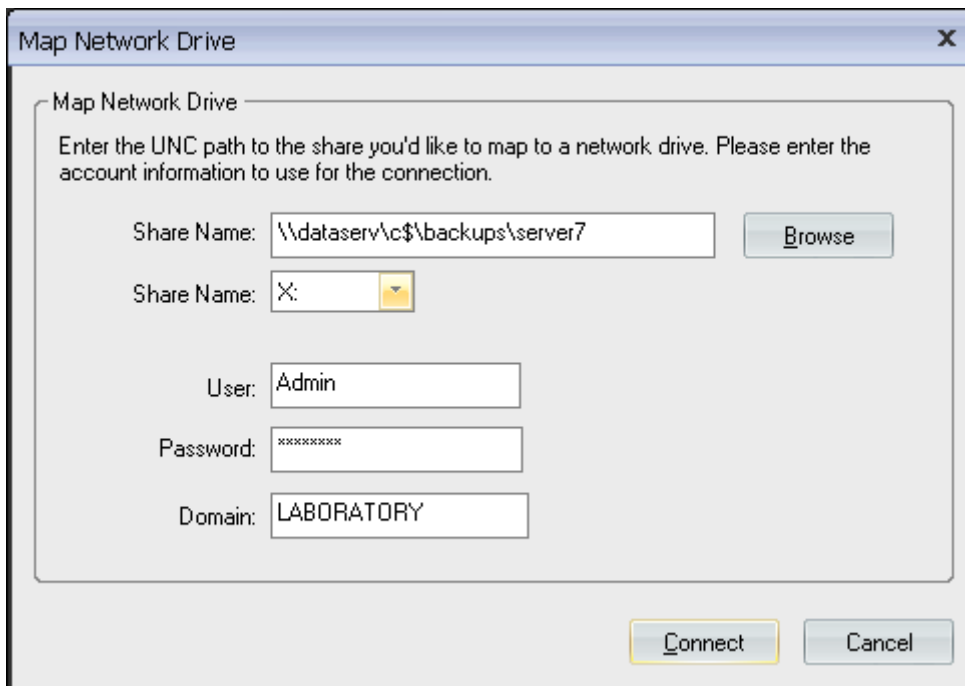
Map Network Drive

x

Map Network Drive

Enter the UNC path to the share you'd like to map to a network drive. Please enter the account information to use for the connection.

Share Name: \\dataserv\c$\backups\server7

Browse

Share Name: X:

User: Admin

Password: ********

Domain: LABORATORY

Connect

Cancel